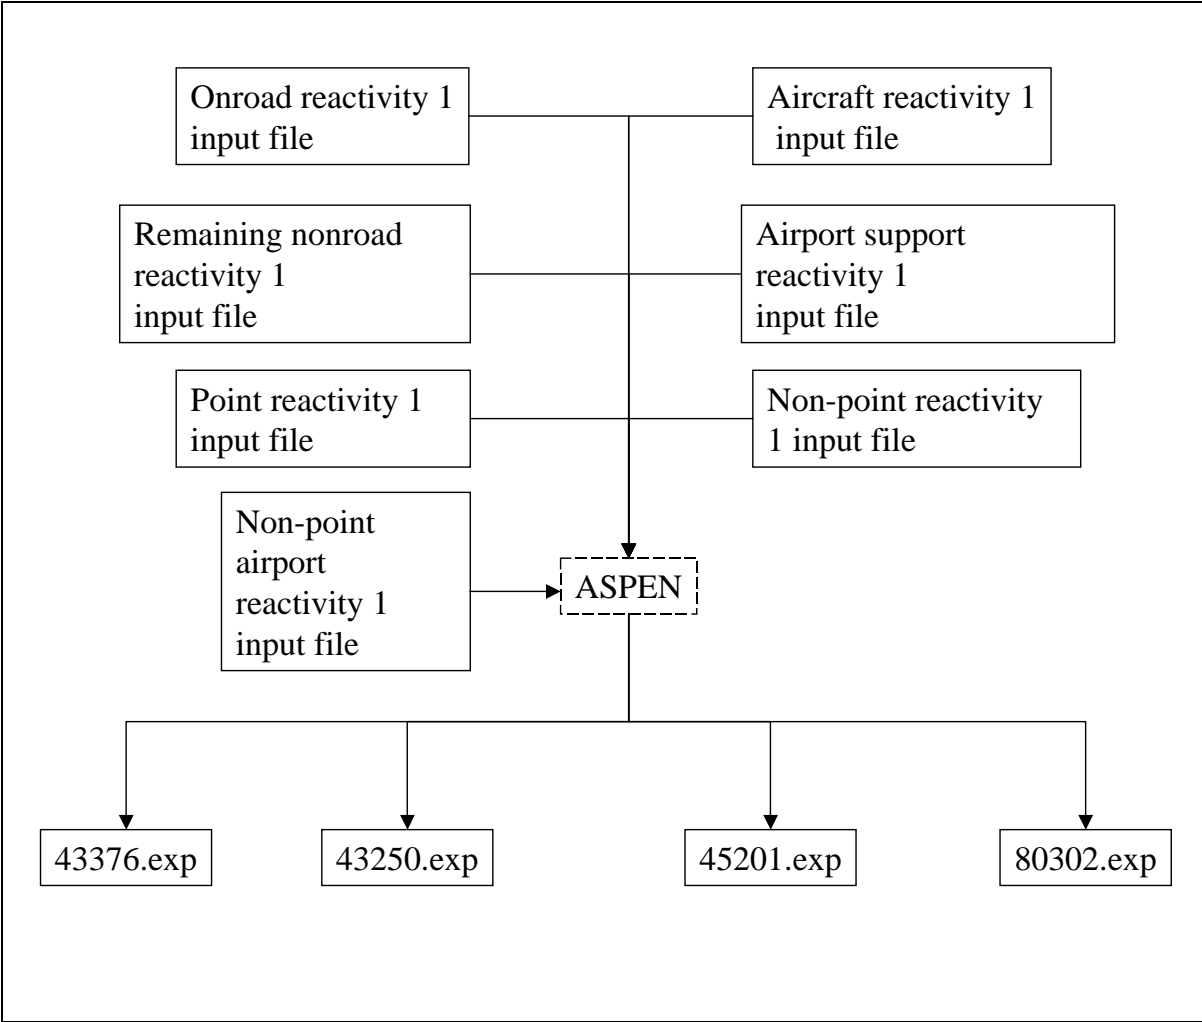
Onroad reactivity 1 input file

Aircraft reactivity 1 input file

Remaining nonroad reactivity 1 input file

Airport support reactivity 1 input file

Point reactivity 1 input file

Non-point reactivity 1 input file

Non-point airport reactivity 1 input file

ASPEN

43376.exp

43250.exp

45201.exp

80302.exp